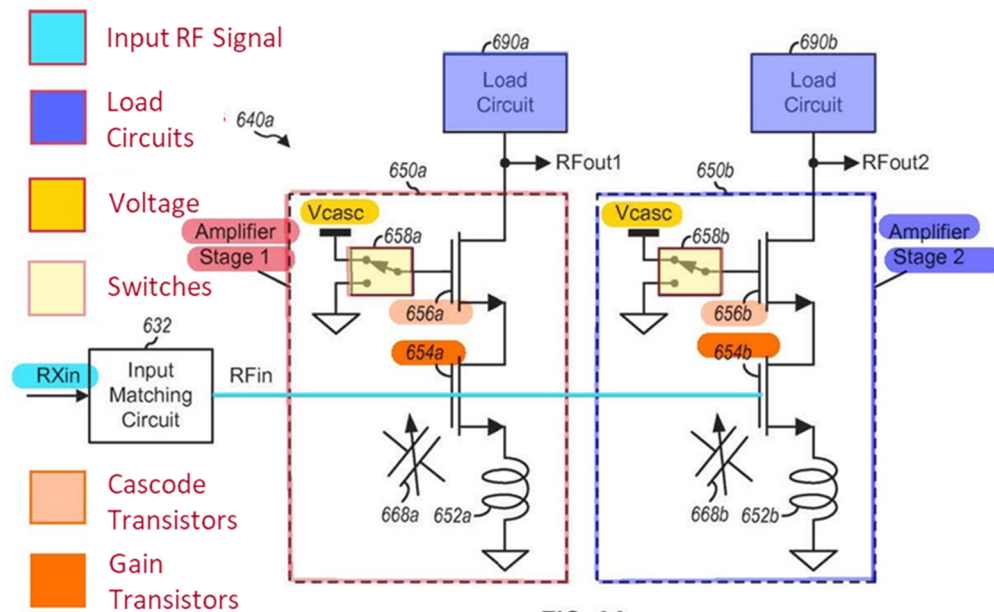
Input RF Signal

Load Circuits

Voltage

Switches

Cascode Transistors

Gain Transistors

640a

690a

Load Circuit

690b

Load Circuit

RFout1

RFout2

650a

650b

Vcasc

Vcasc

Amplifier Stage 1

Amplifier Stage 2

658a

658b

656a

656b

654a

654b

632

RXin

Input Matching Circuit

RFin

668a

652a

668b

652b